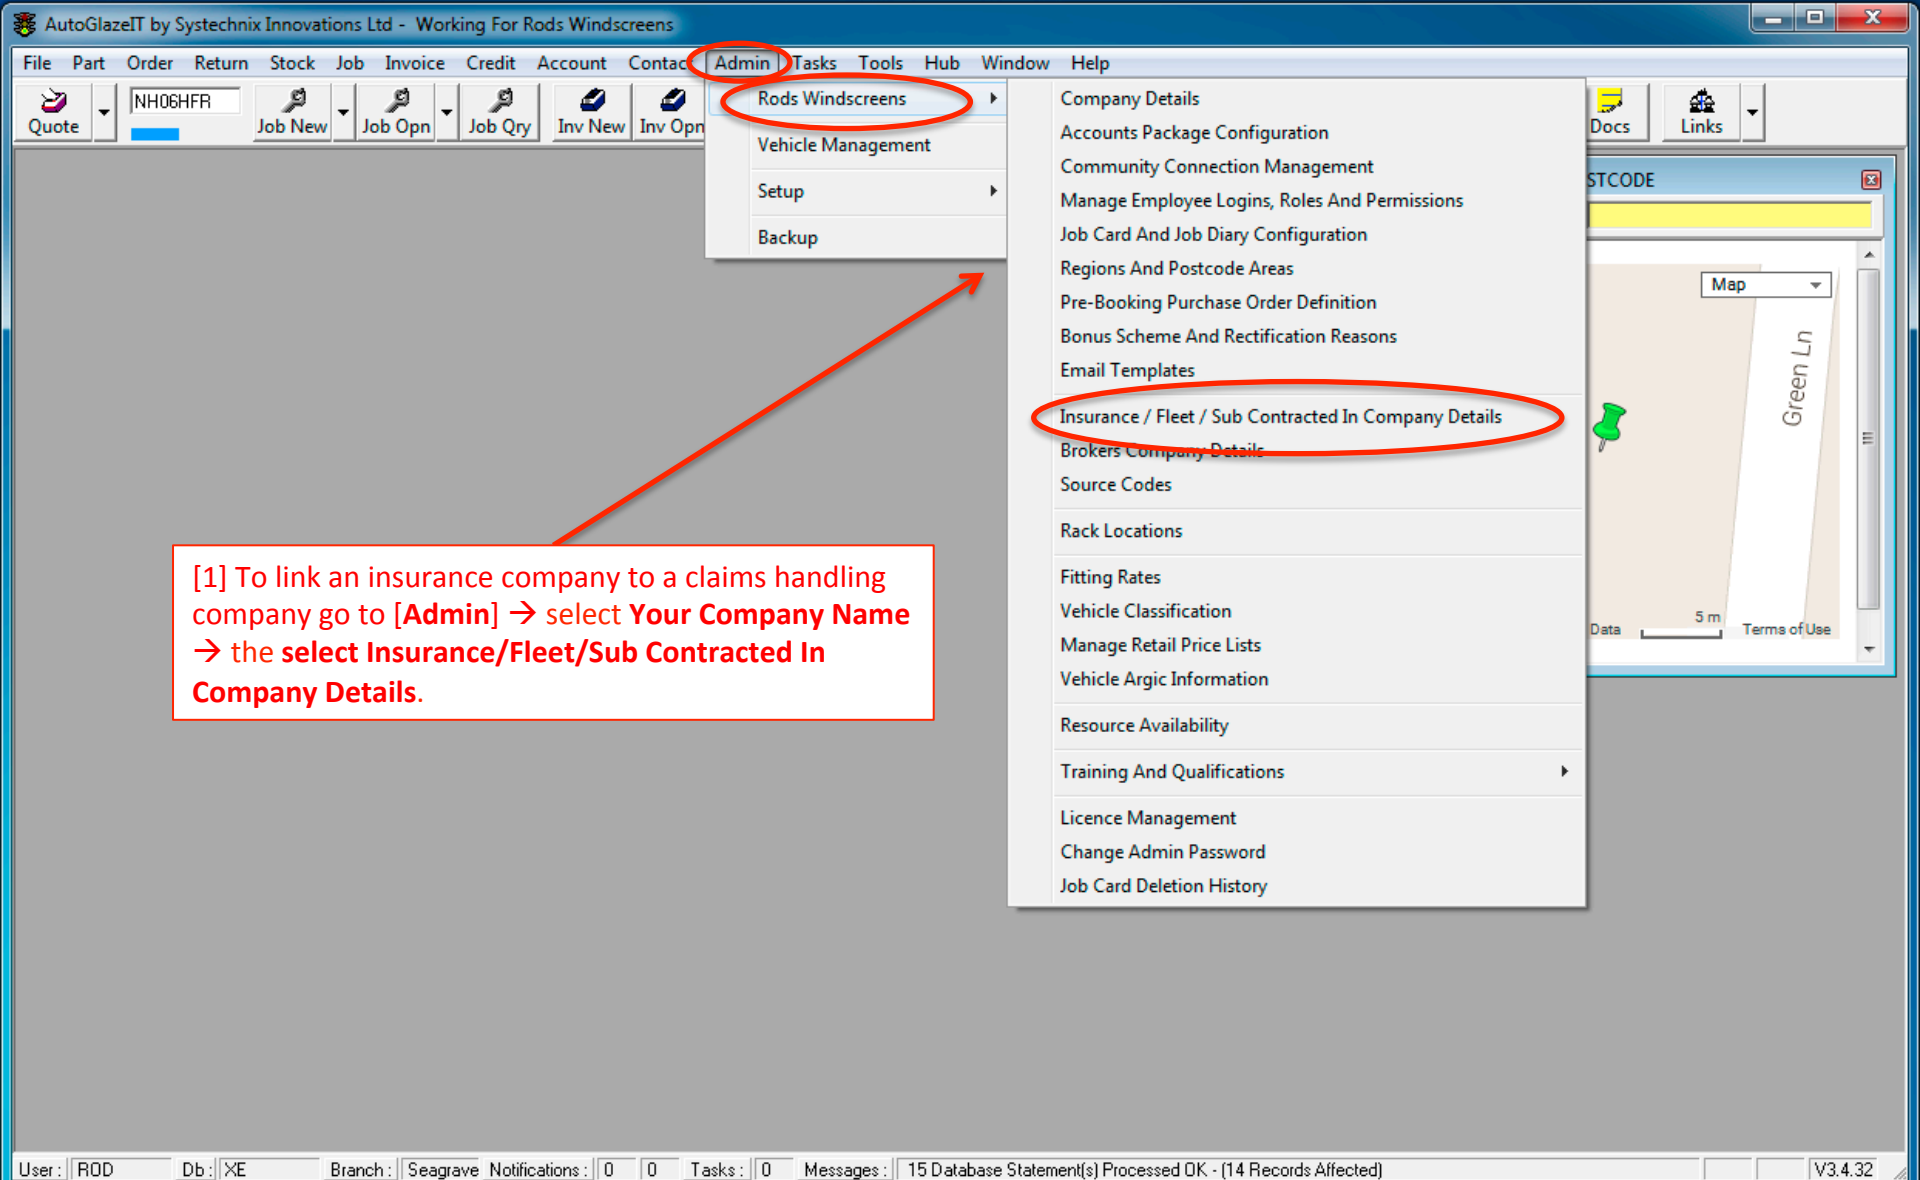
AutoGlazeIT by Systechnix Innovations Ltd - Working For Rods Windscreens

File Part Order Return Stock Job Invoice Credit Account Contac Admin Tasks Tools Hub Window Help

Quote NH06HFR Job New Job Opn Job Qry Inv New Inv Opn Docs Links

Rods Windscreens
Vehicle Management
Setup
Backup

Company Details
Accounts Package Configuration
Community Connection Management
Manage Employee Logins, Roles And Permissions
Job Card And Job Diary Configuration
Regions And Postcode Areas
Pre-Booking Purchase Order Definition
Bonus Scheme And Rectification Reasons
Email Templates
Insurance / Fleet / Sub Contracted In Company Details
Brokers Company Details
Source Codes
Rack Locations
Fitting Rates
Vehicle Classification
Manage Retail Price Lists
Vehicle Argic Information
Resource Availability
Training And Qualifications
Licence Management
Change Admin Password
Job Card Deletion History

STCODE
Map
Green Ln
Data 5 m Terms of Use

[1] To link an insurance company to a claims handling company go to [**Admin**] → select **Your Company Name** → the **select Insurance/Fleet/Sub Contracted In Company Details**.

User : ROD Db : XE Branch : Seagrave Notifications : 0 0 Tasks : 0 Messages : 15 Database Statement(s) Processed OK - (14 Records Affected) V3.4.32